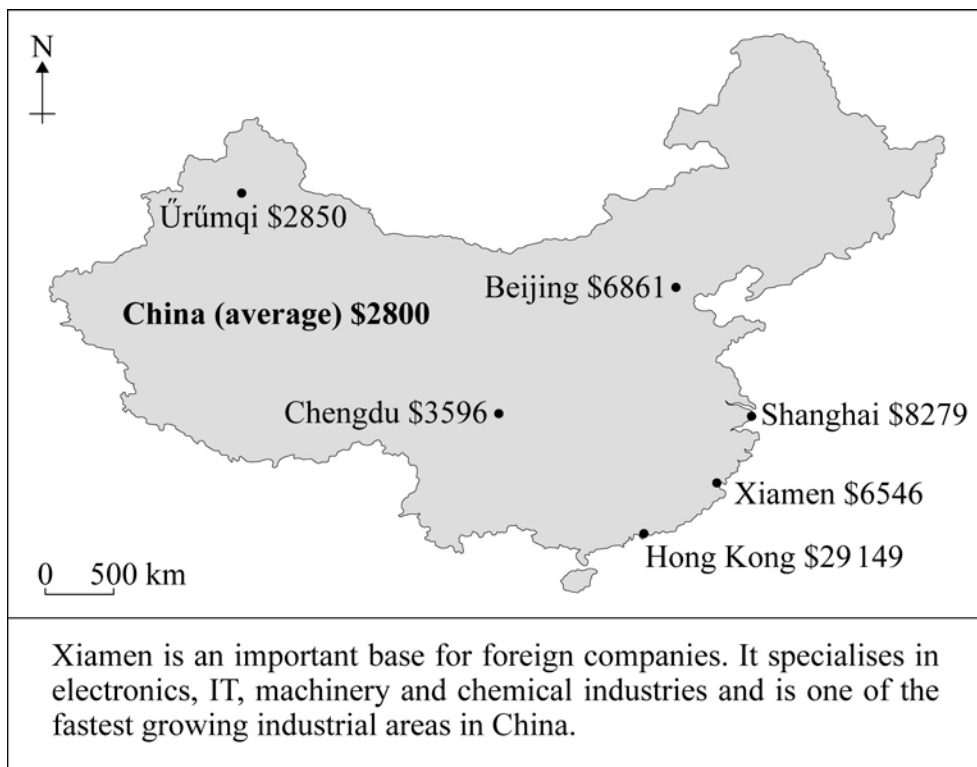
N

Űrűmqi \$2850

China (average) \$2800

Beijing \$6861

Chengdu \$3596

Shanghai \$8279

Xiamen \$6546

Hong Kong \$29 149

0 500 km

Xiamen is an important base for foreign companies. It specialises in electronics, IT, machinery and chemical industries and is one of the fastest growing industrial areas in China.